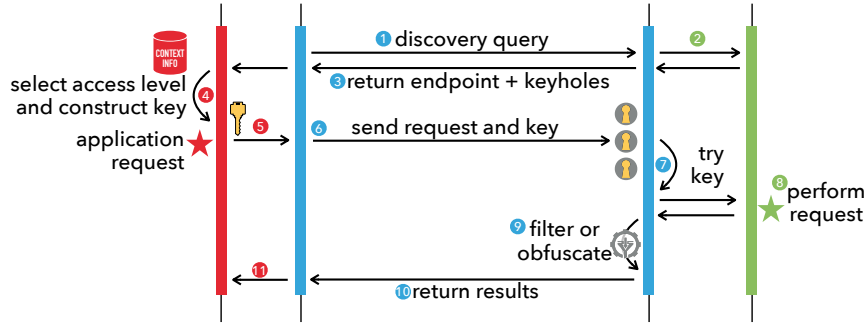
CONTEXT INFO

select access level and construct key 4

application request

5

1 discovery query

3 return endpoint + keyholes

6 send request and key

10 return results

11

2

7 try key

8 perform request

9 filter or obfuscate